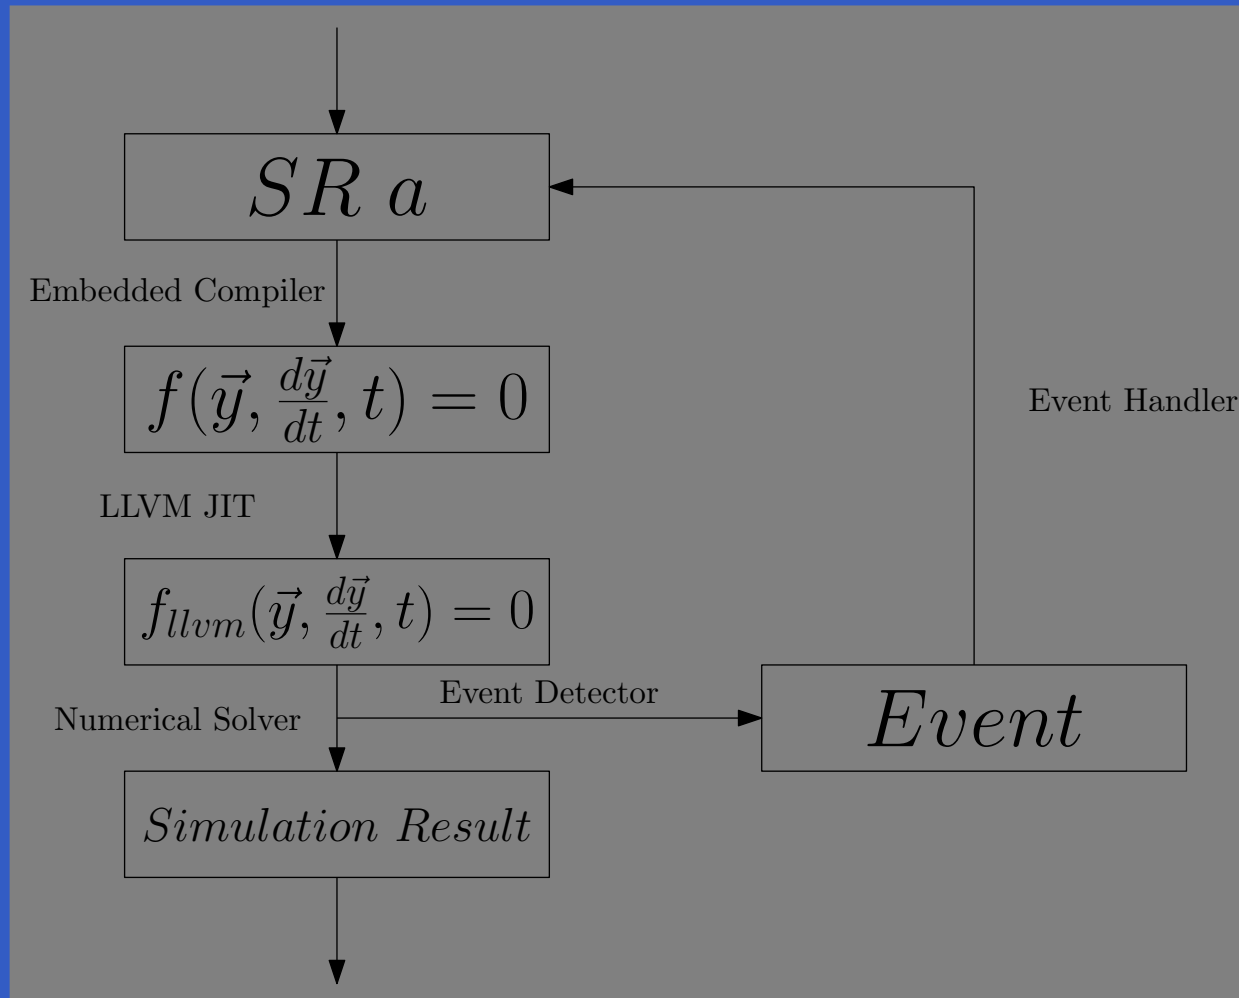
$SR\ a$

Embedded Compiler

$f(\vec{y}, \frac{d\vec{y}}{dt}, t) = 0$

Event Handler

LLVM JIT

$f_{llvm}(\vec{y}, \frac{d\vec{y}}{dt}, t) = 0$

Event Detector

Numerical Solver

$Event$

$Simulation\ Result$